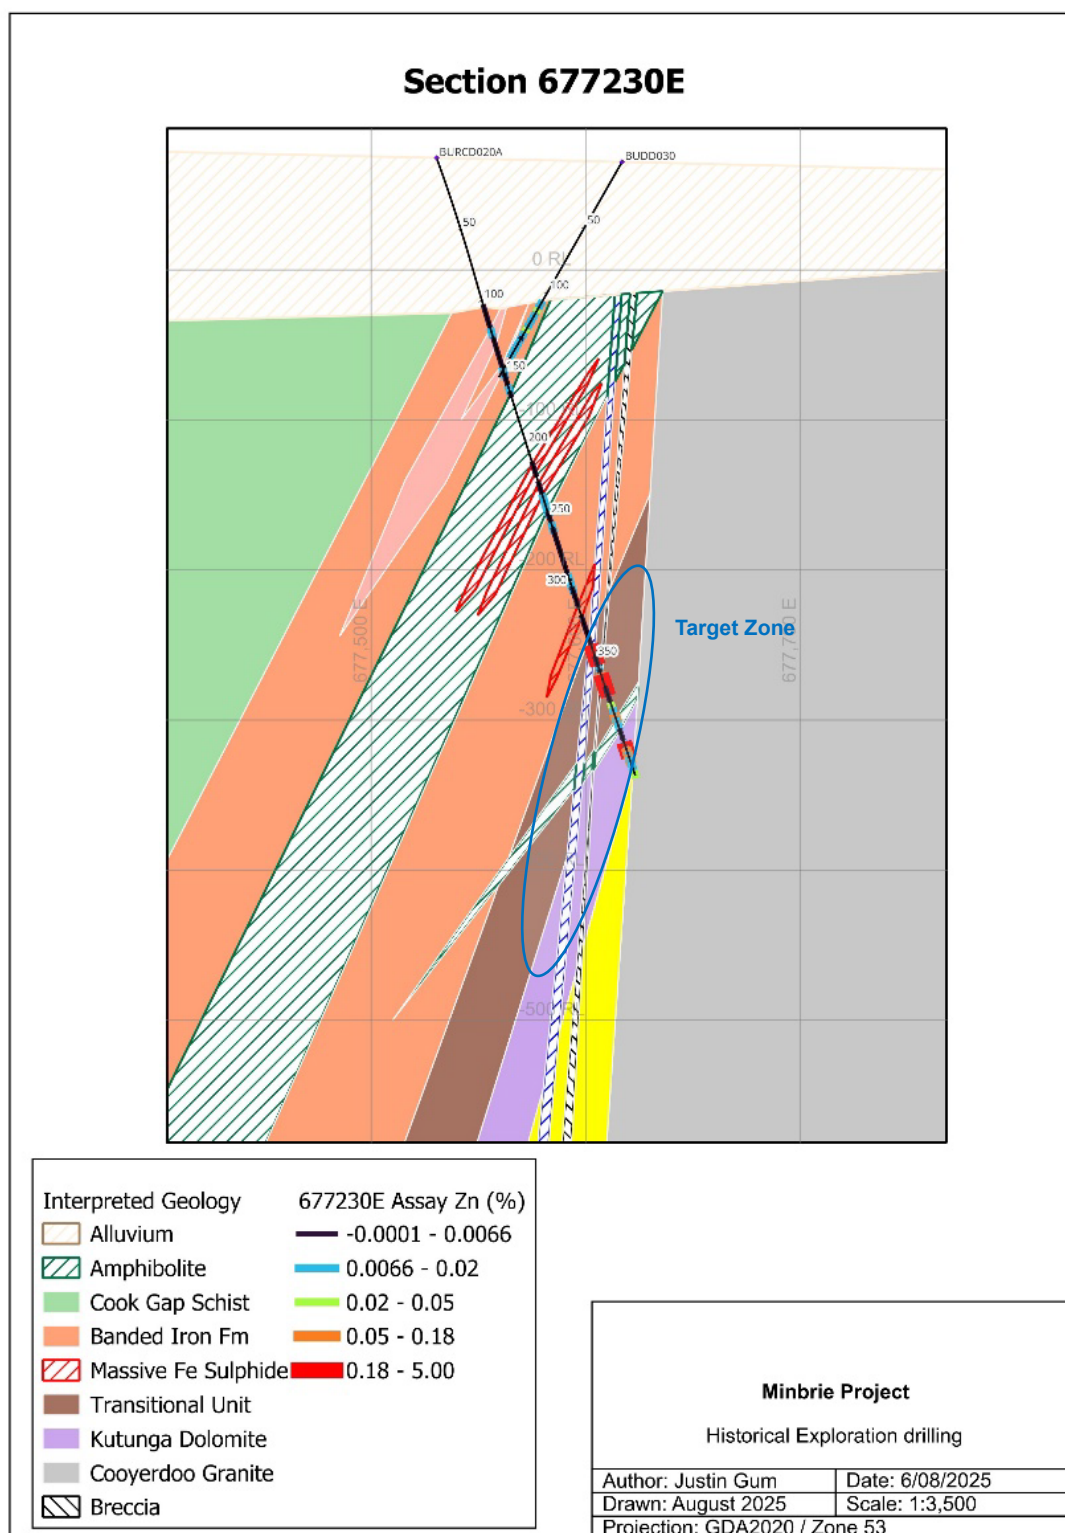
Section 677230E

BLRCD020A
BUDD030
50
50
0 RL
100
100
150
-100
200
250
-200 RL
300
350
-300
-500 RL
677,500 E
677,750 E
Target Zone

Interpreted Geology
Alluvium
Amphibolite
Cook Gap Schist
Banded Iron Fm
Massive Fe Sulphide
Transitional Unit
Kutunga Dolomite
Cooyerdoo Granite
Breccia

677230E Assay Zn (%)
-0.0001 - 0.0066
0.0066 - 0.02
0.02 - 0.05
0.05 - 0.18
0.18 - 5.00

Minbrie Project

Historical Exploration drilling

| Author: Justin Gum | Date: 6/08/2025 |
|---|---|
| Drawn: August 2025 | Scale: 1:3,500 |

Projection: GDA2020 / Zone 53